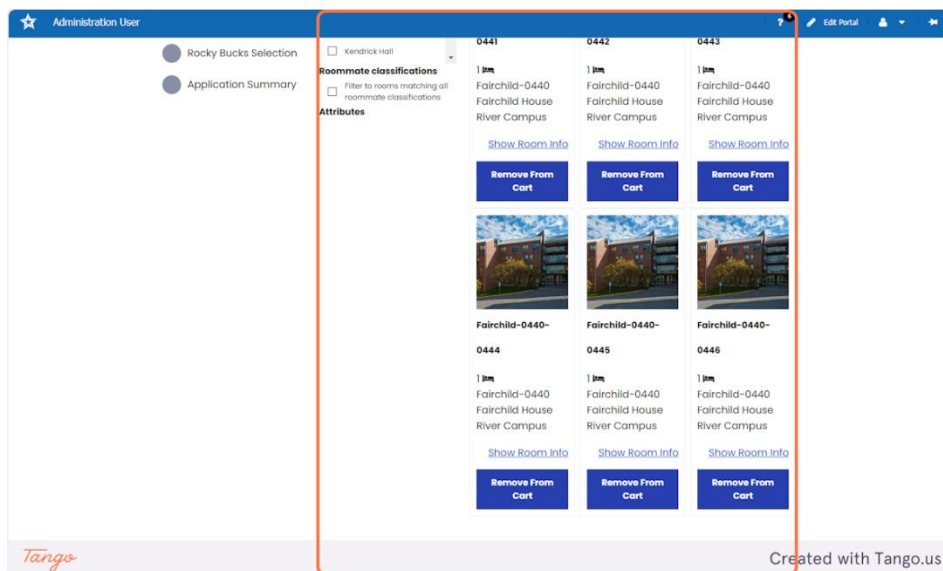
Administration User

? Edit Portal

Rocky Bucks Selection

Application Summary

Kendrick Hall

Roommate classifications

Filter to rooms matching all roommate classifications

Attributes

0441

1

Fairchild-0440

Fairchild House

River Campus

Show Room Info

Remove From Cart

0442

1

Fairchild-0440

Fairchild House

River Campus

Show Room Info

Remove From Cart

0443

1

Fairchild-0440

Fairchild House

River Campus

Show Room Info

Remove From Cart

Fairchild-0440-0444

1

Fairchild-0440

Fairchild House

River Campus

Show Room Info

Remove From Cart

Fairchild-0440-0445

1

Fairchild-0440

Fairchild House

River Campus

Show Room Info

Remove From Cart

Fairchild-0440-0446

1

Fairchild-0440

Fairchild House

River Campus

Show Room Info

Remove From Cart

Tango

Created with Tango.us